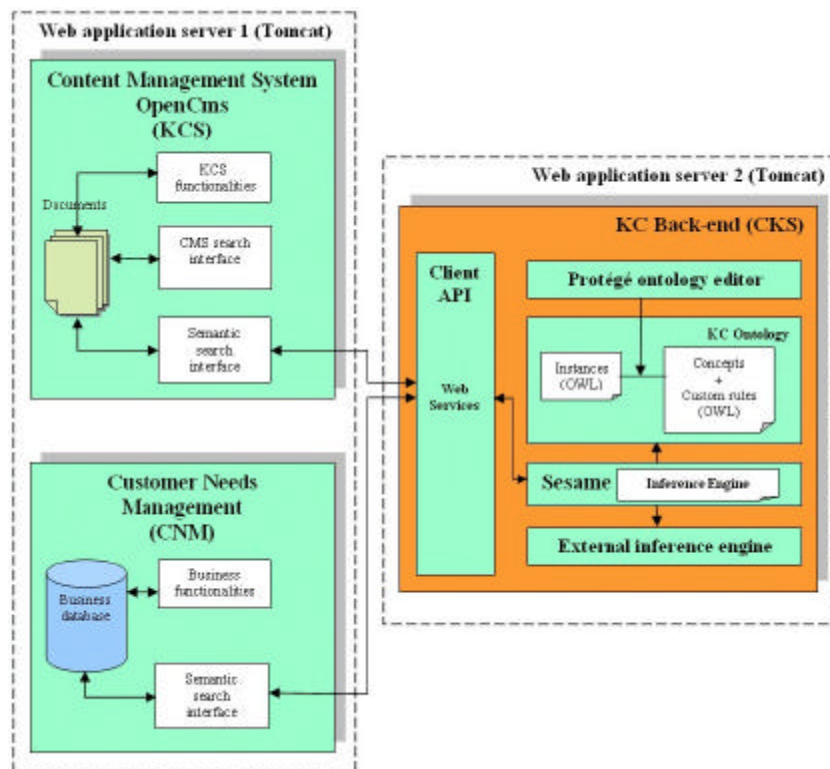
Web application server 1 (Tomcat)

Content Management System OpenCms (KCS)

Documents

KCS functionalities

CMS search interface

Semantic search interface

Customer Needs Management (CNM)

Business database

Business functionalities

Semantic search interface

Web application server 2 (Tomcat)

KC Back-end (CKS)

Client API

Web Services

Protégé ontology editor

KC Ontology

Instances (OWL)

Concepts + Custom rules (OWL)

Sesame

Inference Engine

External inference engine